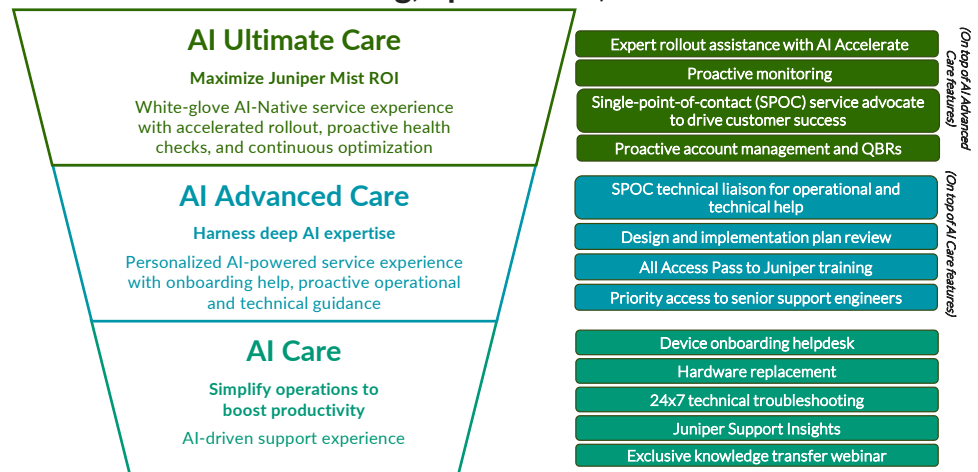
AI Ultimate Care

Maximize Juniper Mist ROI

White-glove AI-Native service experience with accelerated rollout, proactive health checks, and continuous optimization

AI Advanced Care

Harness deep AI expertise

Personalized AI-powered service experience with onboarding help, proactive operational and technical guidance

AI Care

Simplify operations to boost productivity

AI-driven support experience

Expert rollout assistance with AI Accelerate

Proactive monitoring

Single-point-of-contact (SPOC) service advocate to drive customer success

Proactive account management and QBRs

(On top of AI Advanced Care features)

SPOC technical liaison for operational and technical help

Design and implementation plan review

All Access Pass to Juniper training

Priority access to senior support engineers

(On top of AI Care features)

Device onboarding helpdesk

Hardware replacement

24x7 technical troubleshooting

Juniper Support Insights

Exclusive knowledge transfer webinar